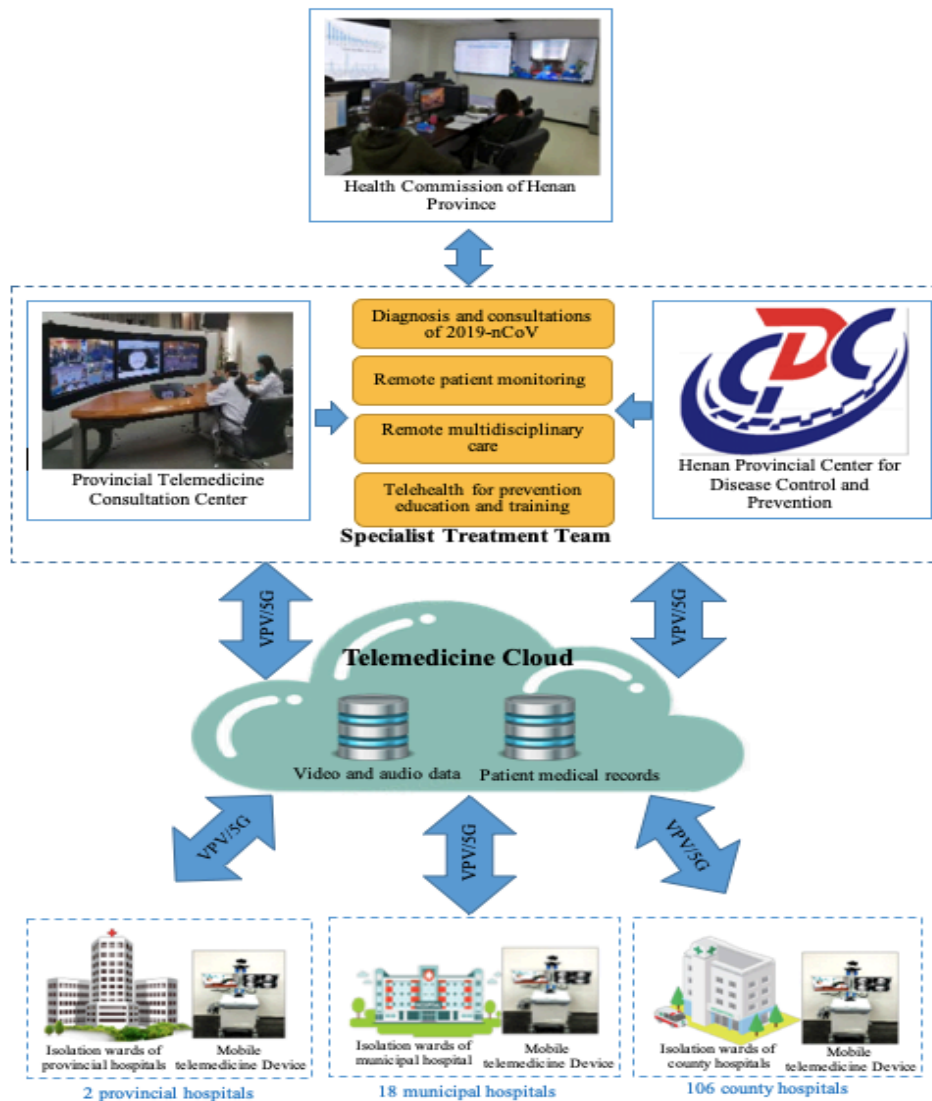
Health Commission of Henan Province

Provincial Telemedicine Consultation Center

Diagnosis and consultations of 2019-nCoV

Remote patient monitoring

Remote multidisciplinary care

Telehealth for prevention education and training

Henan Provincial Center for Disease Control and Prevention

Specialist Treatment Team

VPV/5G

VPV/5G

Telemedicine Cloud

Video and audio data

Patient medical records

VPV/5G

VPV/5G

VPV/5G

Isolation wards of provincial hospitals

Mobile telemedicine Device

2 provincial hospitals

Isolation wards of municipal hospital

Mobile telemedicine Device

18 municipal hospitals

Isolation wards of county hospitals

Mobile telemedicine Device

106 county hospitals